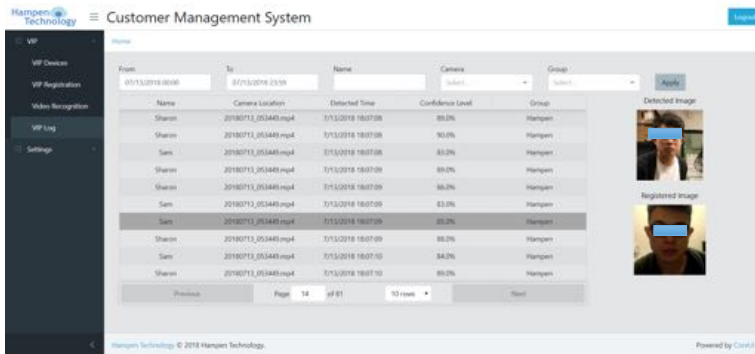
Hampen Technology ≡ Customer Management System

Logout

VIP
VIP Devices
VIP Registration
Video Recognition
VIP Log
Settings

Home

From 07/13/2018 00:00
To 07/13/2018 23:59
Name
Camera Select...
Group Select...
Apply

| Name | Camera Location | Detected Time | Confidence Level | Group |
|---|---|---|---|---|
| Sharon | 20180713_053449.mp4 | 7/13/2018 18:07:08 | 89.0% | Hampen |
| Sharon | 20180713_053449.mp4 | 7/13/2018 18:07:08 | 90.0% | Hampen |
| Sam | 20180713_053449.mp4 | 7/13/2018 18:07:08 | 83.0% | Hampen |
| Sharon | 20180713_053449.mp4 | 7/13/2018 18:07:09 | 89.0% | Hampen |
| Sharon | 20180713_053449.mp4 | 7/13/2018 18:07:09 | 86.0% | Hampen |
| Sam | 20180713_053449.mp4 | 7/13/2018 18:07:09 | 83.0% | Hampen |
| Sam | 20180713_053449.mp4 | 7/13/2018 18:07:09 | 85.0% | Hampen |
| Sharon | 20180713_053449.mp4 | 7/13/2018 18:07:09 | 88.0% | Hampen |
| Sam | 20180713_053449.mp4 | 7/13/2018 18:07:10 | 84.0% | Hampen |
| Sharon | 20180713_053449.mp4 | 7/13/2018 18:07:10 | 89.0% | Hampen |

Previous Page 14 of 81 10 rows Next

Detected Image
Registered Image

Hampen Technology © 2018 Hampen Technology.
Powered by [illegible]